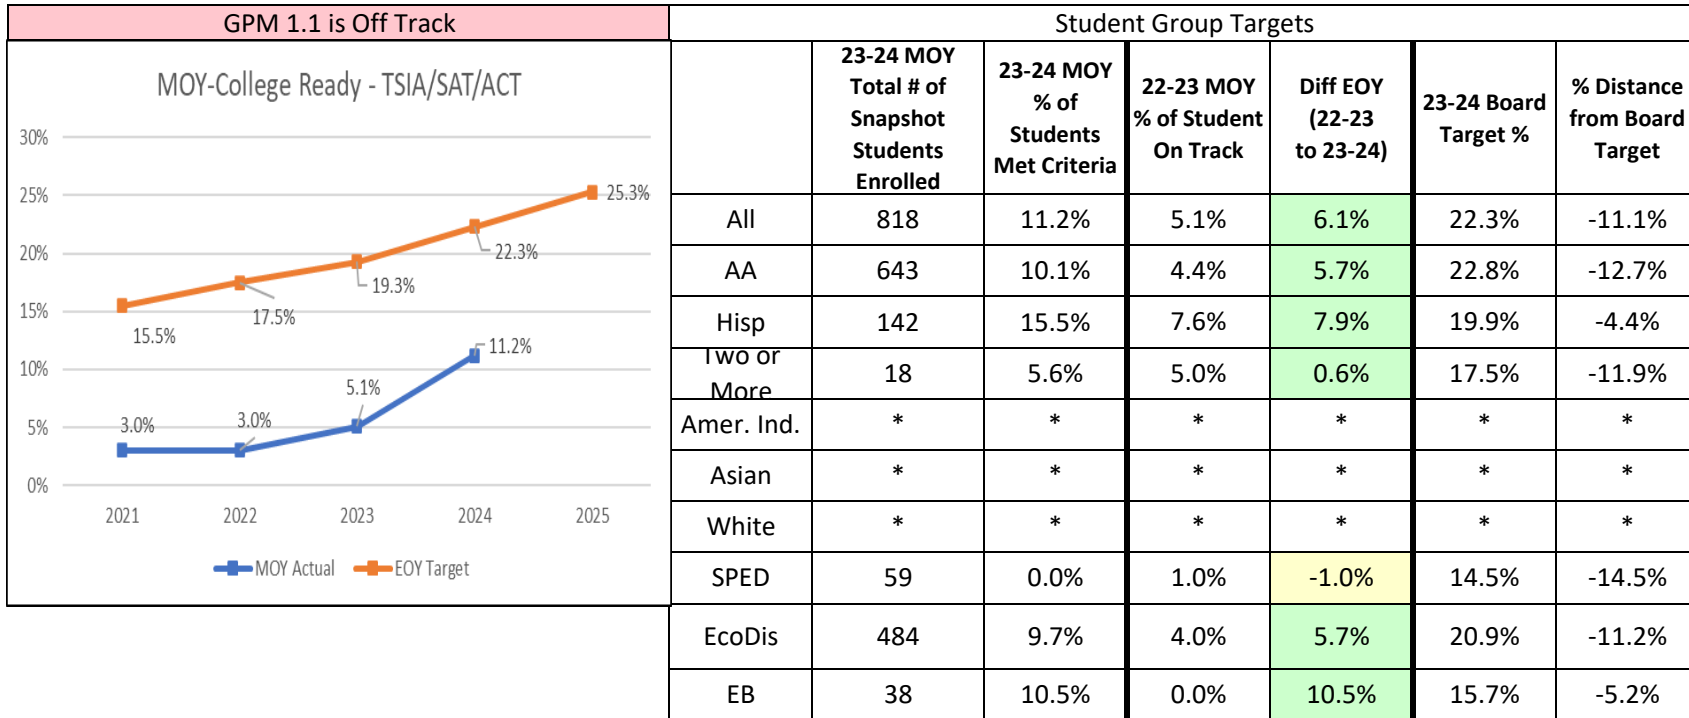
GPM 1.1 is Off Track

MOY-College Ready - TSIA/SAT/ACT

30%
25%
20%
15%
10%
5%
0%

25.3%
22.3%
19.3%
17.5%
15.5%
11.2%
5.1%
3.0%
3.0%

2021 2022 2023 2024 2025

MOY Actual EOY Target

Student Group Targets

| | 23-24 MOY Total # of Snapshot Students Enrolled | 23-24 MOY % of Students Met Criteria | 22-23 MOY % of Student On Track | Diff EOY (22-23 to 23-24) | 23-24 Board Target % | % Distance from Board Target |
|---|---|---|---|---|---|---|
| All | 818 | 11.2% | 5.1% | 6.1% | 22.3% | -11.1% |
| AA | 643 | 10.1% | 4.4% | 5.7% | 22.8% | -12.7% |
| Hisp | 142 | 15.5% | 7.6% | 7.9% | 19.9% | -4.4% |
| Two or More | 18 | 5.6% | 5.0% | 0.6% | 17.5% | -11.9% |
| Amer. Ind. | * | * | * | * | * | * |
| Asian | * | * | * | * | * | * |
| White | * | * | * | * | * | * |
| SPED | 59 | 0.0% | 1.0% | -1.0% | 14.5% | -14.5% |
| EcoDis | 484 | 9.7% | 4.0% | 5.7% | 20.9% | -11.2% |
| EB | 38 | 10.5% | 0.0% | 10.5% | 15.7% | -5.2% |